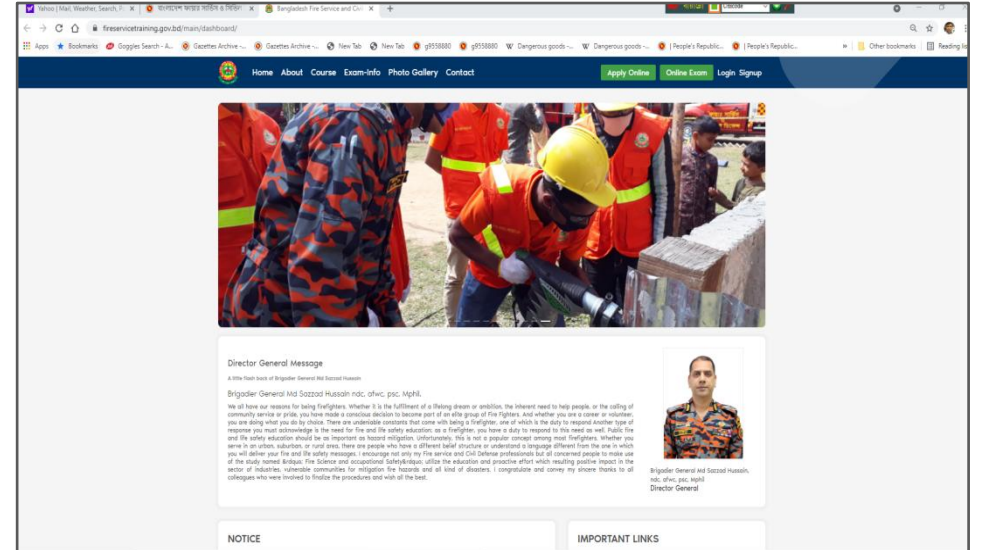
Yahoo | Mail, Weather, Search, P ×   বাংলাদেশ ফায়ার সার্ভিস ও সিভিল ×   Bangladesh Fire Service and Civi ×   +

firservicetraining.gov.bd/main/dashboard/

Apps   Bookmarks   Goggles Search - A...   Gazettes Archive -...   Gazettes Archive -...   New Tab   New Tab   g9558880   g9558880   Dangerous goods -...   Dangerous goods -...   | People's Republic...   | People's Republic...   Other bookmarks   Reading list

Home   About   Course   Exam-Info   Photo Gallery   Contact   Apply Online   Online Exam   Login   Signup

Director General Message

A little flash back of Brigadier General Md Sazzad Hussain

Brigadier General Md Sazzad Hussain ndc, afwc, psc, Mphil.

We all have our reasons for being firefighters. Whether it is the fulfilment of a lifelong dream or ambition, the inherent need to help people, or the calling of community service or pride, you have made a conscious decision to become part of an elite group of Fire Fighters. And whether you are a career or volunteer, you are doing what you do by choice. There are undeniable constants that come with being a firefighter, one of which is the duty to respond Another type of response you must acknowledge is the need for fire and life safety education. as a firefighter, you have a duty to respond to this need as well. Public fire and life safety education should be as important as hazard mitigation. Unfortunately, this is not a popular concept among most firefighters. Whether you serve in an urban, suburban, or rural area, there are people who have a different belief structure or understand a language different from the one in which you will deliver your fire and life safety messages. I encourage not only my Fire service and Civil Defense professionals but all concerned people to make use of the study named &ldquo; Fire Science and occupational Safety&rdquo; utilize the education and proactive effort which resulting positive impact in the sector of industries. vulnerable communities for mitigation fire hazards and all kind of disasters. I congratulate and convey my sincere thanks to all colleagues who were involved to finalize the procedures and wish all the best.

Brigadier General Md Sazzad Hussain, ndc, afwc, psc, Mphil
Director General

NOTICE

IMPORTANT LINKS